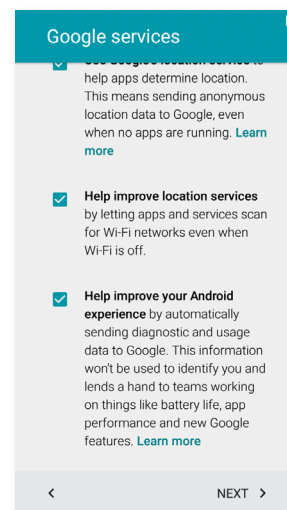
Google services

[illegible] help apps determine location. This means sending anonymous location data to Google, even when no apps are running. Learn more

Help improve location services by letting apps and services scan for Wi-Fi networks even when Wi-Fi is off.

Help improve your Android experience by automatically sending diagnostic and usage data to Google. This information won't be used to identify you and lends a hand to teams working on things like battery life, app performance and new Google features. Learn more

<

NEXT >